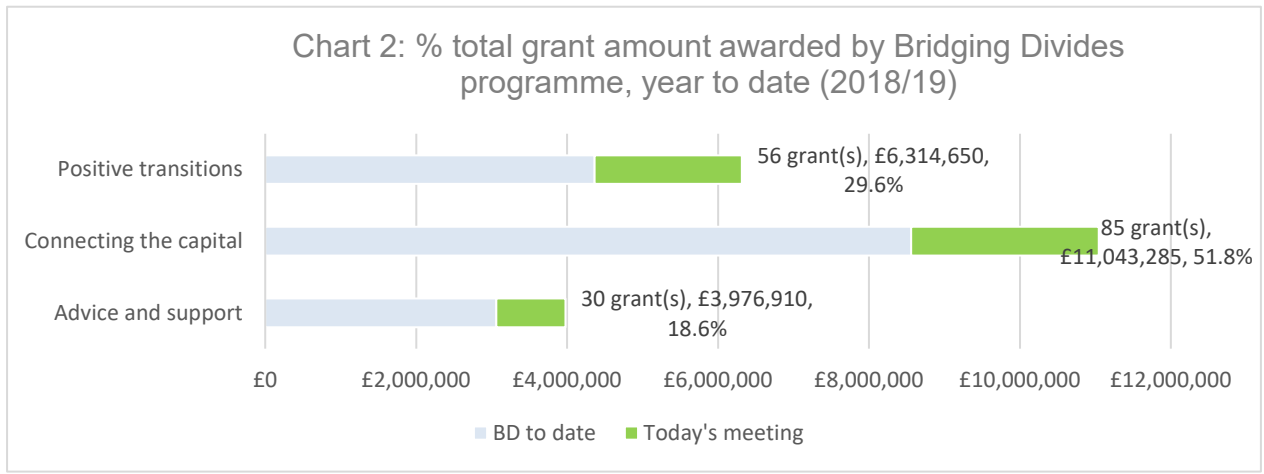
Chart 2: % total grant amount awarded by Bridging Divides programme, year to date (2018/19)

Positive transitions

Connecting the capital

Advice and support

56 grant(s), £6,314,650, 29.6%

85 grant(s), £11,043,285, 51.8%

30 grant(s), £3,976,910, 18.6%

£0 £2,000,000 £4,000,000 £6,000,000 £8,000,000 £10,000,000 £12,000,000

BD to date Today's meeting